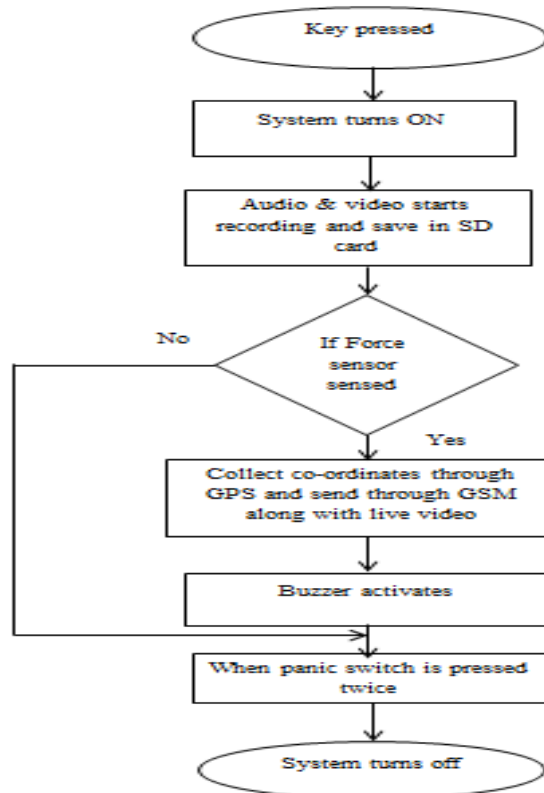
Key pressed

System turns ON

Audio & video starts recording and save in SD card

No

If Force sensor sensed

Yes

Collect co-ordinates through GPS and send through GSM along with live video

Buzzer activates

When panic switch is pressed twice

System turns off